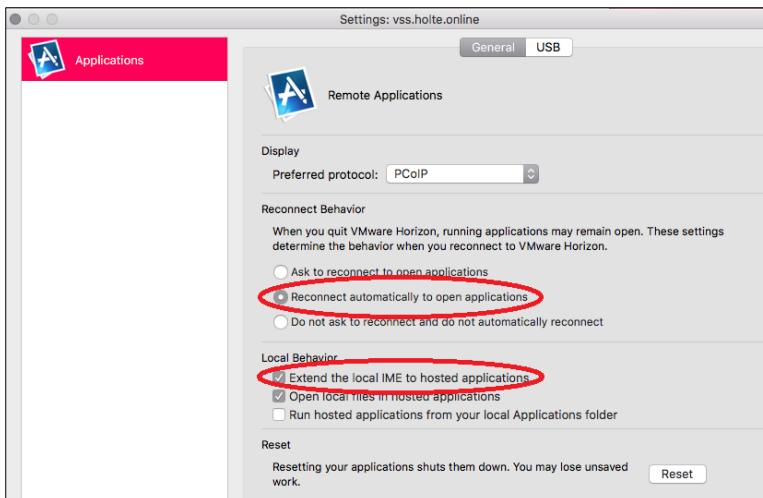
Settings: vss.holte.online

Applications

General USB

Remote Applications

Display

Preferred protocol: PCoIP

Reconnect Behavior

When you quit VMware Horizon, running applications may remain open. These settings determine the behavior when you reconnect to VMware Horizon.

Ask to reconnect to open applications

Reconnect automatically to open applications

Do not ask to reconnect and do not automatically reconnect

Local Behavior

Extend the local IME to hosted applications

Open local files in hosted applications

Run hosted applications from your local Applications folder

Reset

Resetting your applications shuts them down. You may lose unsaved work.

Reset